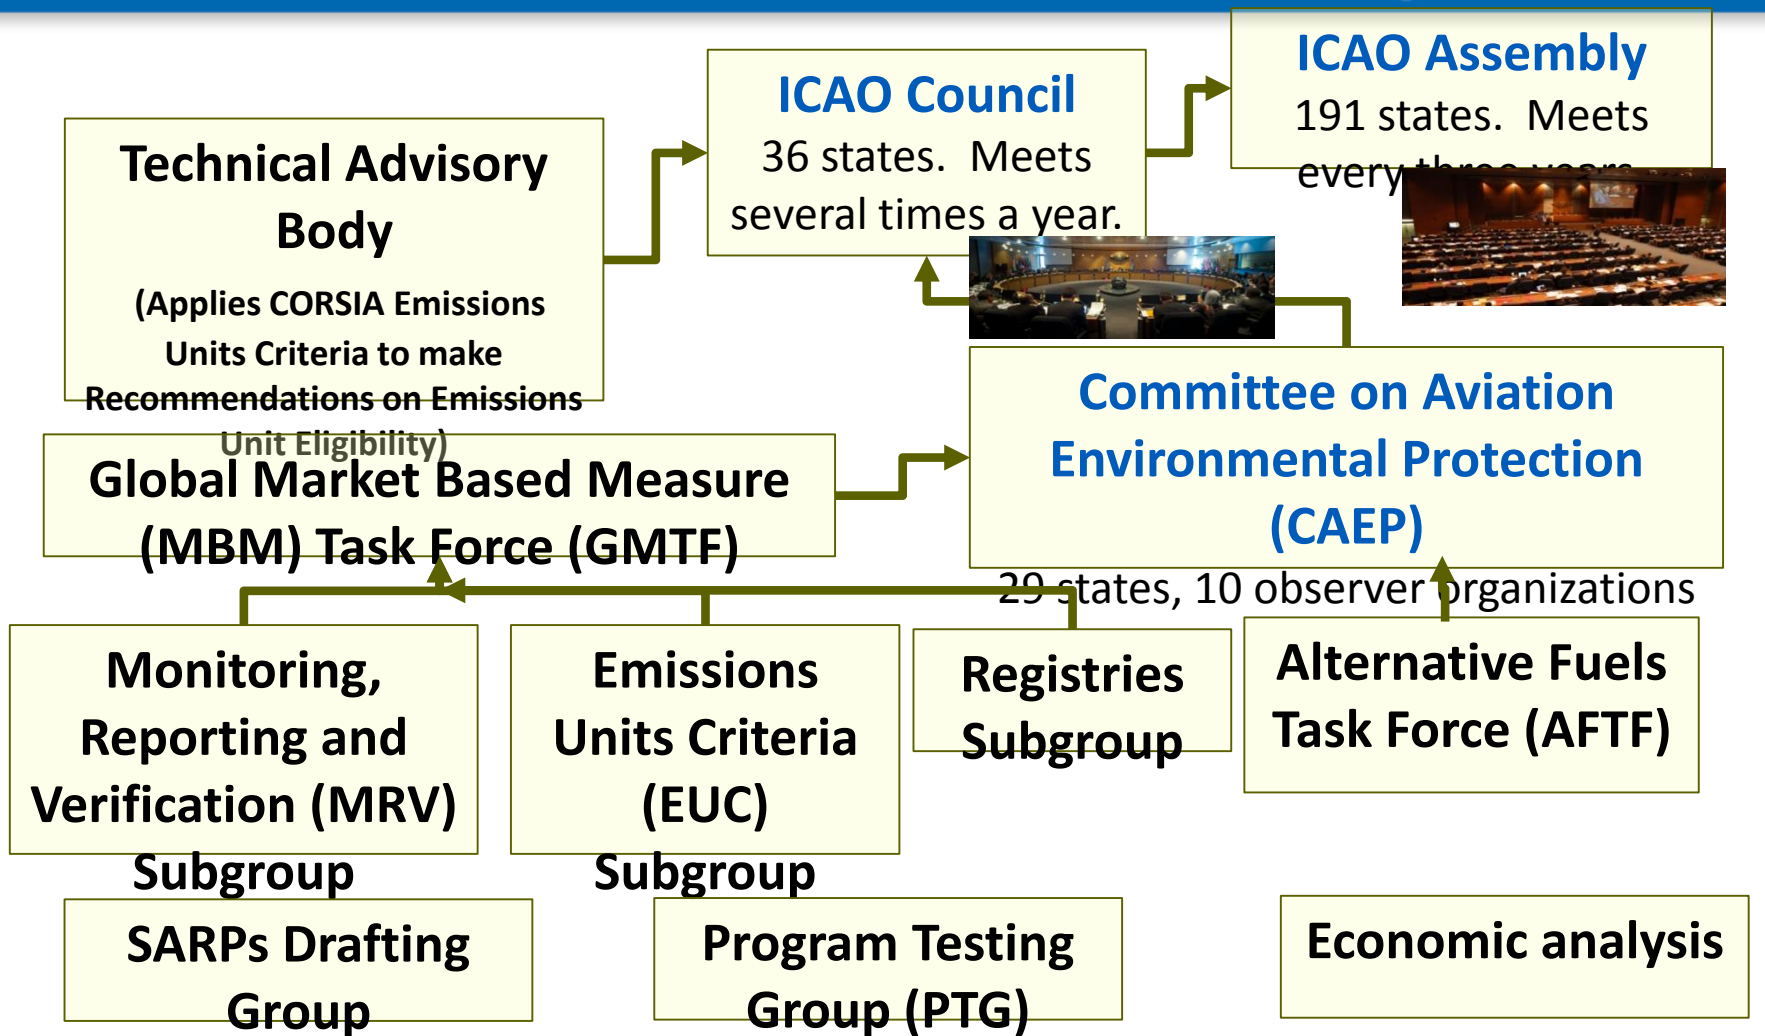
Technical Advisory Body

(Applies CORSIA Emissions Units Criteria to make Recommendations on Emissions Unit Eligibility)

ICAO Council
36 states. Meets several times a year.

ICAO Assembly
191 states. Meets every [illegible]

Global Market Based Measure (MBM) Task Force (GMTF)

Committee on Aviation Environmental Protection (CAEP)
29 states, 10 observer organizations

Monitoring, Reporting and Verification (MRV) Subgroup

Emissions Units Criteria (EUC) Subgroup

Registries Subgroup

Alternative Fuels Task Force (AFTF)

SARPs Drafting Group

Program Testing Group (PTG)

Economic analysis